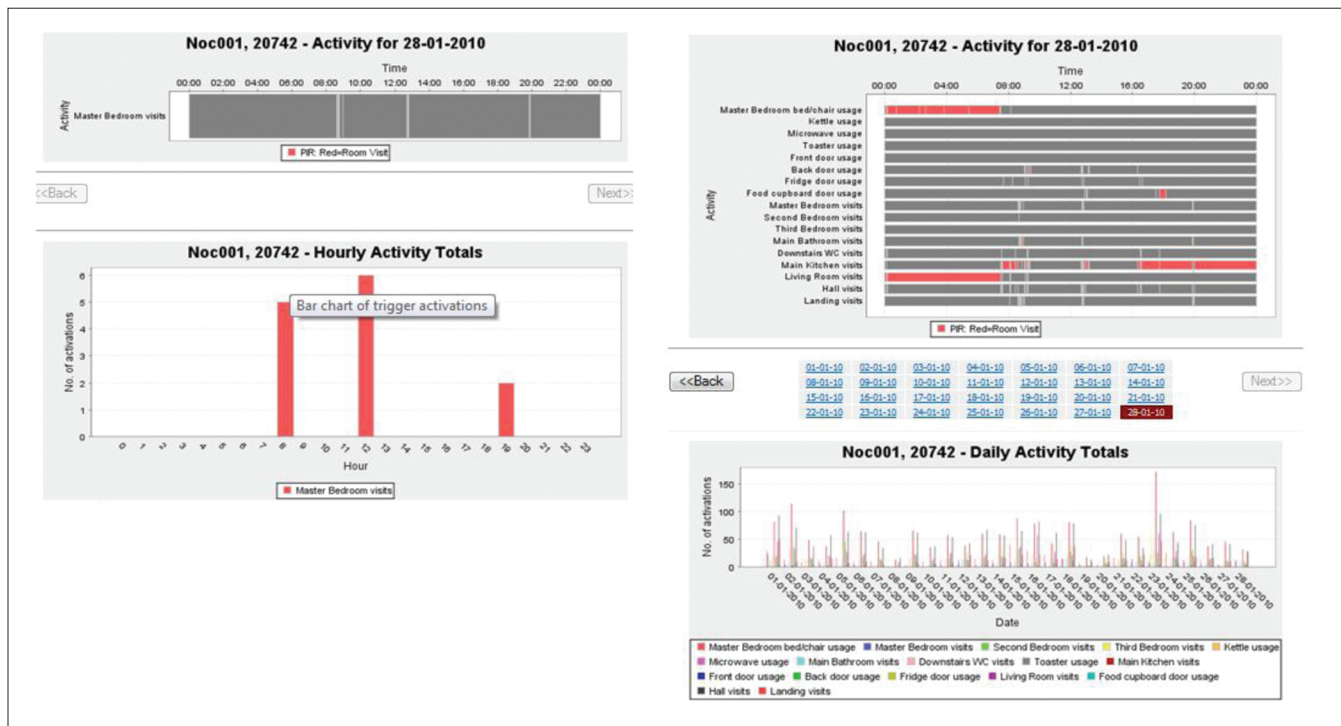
Noc001, 20742 - Activity for 28-01-2010

Time

00:00 02:00 04:00 06:00 08:00 10:00 12:00 14:00 16:00 18:00 20:00 22:00 00:00

Activity

Master Bedroom visits

PIR: Red=Room Visit

<<Back

Next>>

Noc001, 20742 - Hourly Activity Totals

Bar chart of trigger activations

No. of activations

6
5
4
3
2
1
0

0 1 2 3 4 5 6 7 8 9 10 11 12 13 14 15 16 17 18 19 20 21 22 23

Hour

Master Bedroom visits

Noc001, 20742 - Activity for 28-01-2010

Time

00:00 04:00 08:00 12:00 16:00 20:00 00:00

Activity

Master Bedroom bed/chair usage
Kettle usage
Microwave usage
Toaster usage
Front door usage
Back door usage
Fridge door usage
Food cupboard door usage
Master Bedroom visits
Second Bedroom visits
Third Bedroom visits
Main Bathroom visits
Downstairs WC visits
Main Kitchen visits
Living Room visits
Hall visits
Landing visits

PIR: Red=Room Visit

<<Back

| 01-01-10 | 02-01-10 | 03-01-10 | 04-01-10 | 05-01-10 | 06-01-10 | 07-01-10 |
|---|---|---|---|---|---|---|
| 08-01-10 | 09-01-10 | 10-01-10 | 11-01-10 | 12-01-10 | 13-01-10 | 14-01-10 |
| 15-01-10 | 16-01-10 | 17-01-10 | 18-01-10 | 19-01-10 | 20-01-10 | 21-01-10 |
| 22-01-10 | 23-01-10 | 24-01-10 | 25-01-10 | 26-01-10 | 27-01-10 | 28-01-10 |

Next>>

Noc001, 20742 - Daily Activity Totals

No. of activations

150
100
50
0

01-01-2010 02-01-2010 03-01-2010 04-01-2010 05-01-2010 06-01-2010 07-01-2010 08-01-2010 09-01-2010 10-01-2010 11-01-2010 12-01-2010 13-01-2010 14-01-2010 15-01-2010 16-01-2010 17-01-2010 18-01-2010 19-01-2010 20-01-2010 21-01-2010 22-01-2010 23-01-2010 24-01-2010 25-01-2010 26-01-2010 27-01-2010 28-01-2010

Date

Master Bedroom bed/chair usage Master Bedroom visits Second Bedroom visits Third Bedroom visits Kettle usage Microwave usage Main Bathroom visits Downstairs WC visits Toaster usage Main Kitchen visits Front door usage Back door usage Fridge door usage Living Room visits Food cupboard door usage Hall visits Landing visits